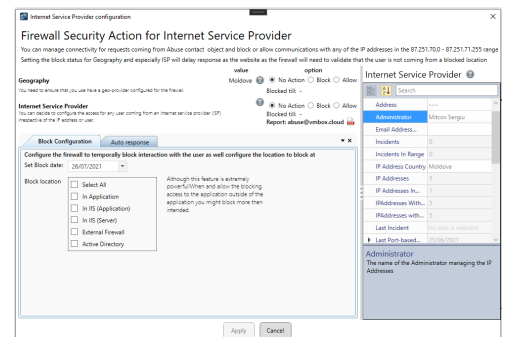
Internet Service Provider configuration

Firewall Security Action for Internet Service Provider

You can manage connectivity for requests coming from Abuse contact object and block or allow communications with any of the IP addresses in the 87.251.70.0 - 87.251.71.255 range

Setting the block status for Geography and especially ISP will delay response as the website as the firewall will need to validate that the user is not coming from a blocked location

value option

Geography Moldova ● No Action ○ Block ○ Allow
You need to ensure that you use have a geo-provider configured for the firewall. Blocked till: -

Internet Service Provider ● No Action ○ Block ○ Allow
You can decide to configure the access for any user coming from an Internet service provider (ISP) irrespective of the IP address or user Blocked till: -
Report: abuse@vmbox.cloud

Block Configuration | Auto response

Configure the firewall to temporally block interaction with the user as well configure the location to block at

Set Block date: 26/07/2021

Block location
Select All
In Application
In IIS (Application)
In IIS (Server)
External Firewall
Active Directory

Although this feature is extremely powerful/When and allow the blocking access to the application outside of the application you might block more then intended.

Apply Cancel

Internet Service Provider

Search

| | |
|---|---|
| Address | ---- |
| Administrator | Mitcov Sergiu |
| Email Address... | |
| Incidents | 0 |
| Incidents In Range | 0 |
| IP Address Country | Moldova |
| IP Addresses | 1 |
| IP Addresses In... | 1 |
| IPAddress With... | 0 |
| IPAddresses with... | 0 |
| Last Incident | No date is selected |
| Last Port-based... | 25/06/2021 |

Administrator
The name of the Administrator managing the IP Addresses